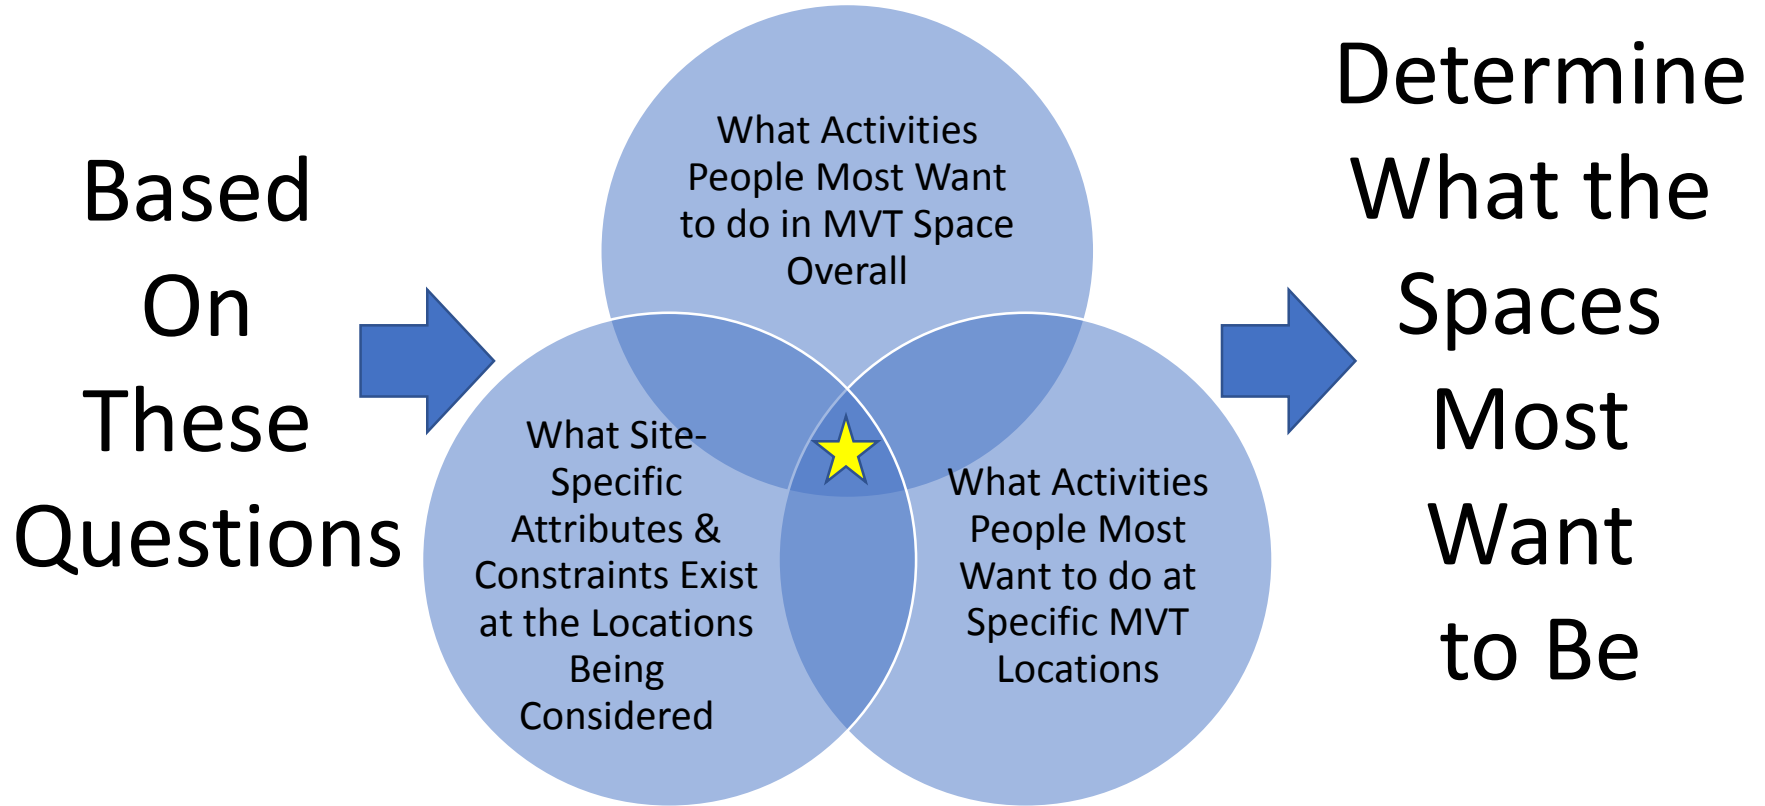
Based On These Questions

What Activities People Most Want to do in MVT Space Overall

What Site-Specific Attributes & Constraints Exist at the Locations Being Considered

What Activities People Most Want to do at Specific MVT Locations

Determine What the Spaces Most Want to Be